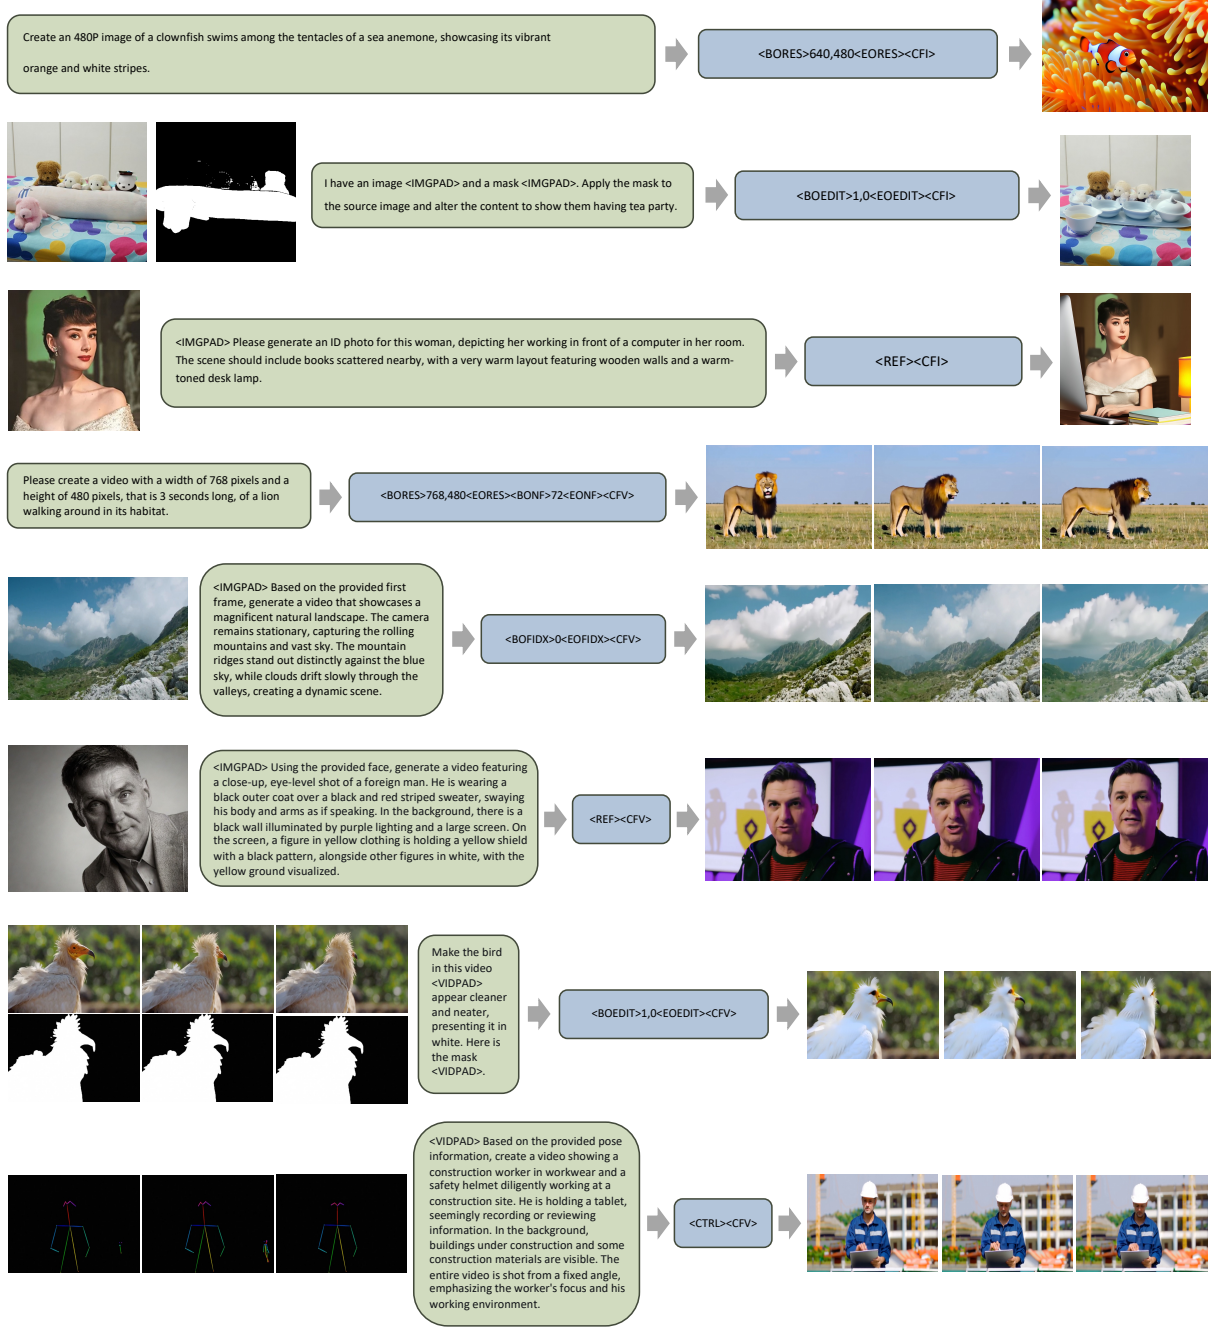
Create an 480P image of a clownfish swims among the tentacles of a sea anemone, showcasing its vibrant orange and white stripes.

<BORES>640,480<EORES><CFI>

I have an image <IMGPAD> and a mask <IMGPAD>. Apply the mask to the source image and alter the content to show them having tea party.

<BOEDIT>1,0<EOEDIT><CFI>

<IMGPAD> Please generate an ID photo for this woman, depicting her working in front of a computer in her room. The scene should include books scattered nearby, with a very warm layout featuring wooden walls and a warm-toned desk lamp.

<REF><CFI>

Please create a video with a width of 768 pixels and a height of 480 pixels, that is 3 seconds long, of a lion walking around in its habitat.

<BORES>768,480<EORES><BONF>72<EONF><CFV>

<IMGPAD> Based on the provided first frame, generate a video that showcases a magnificent natural landscape. The camera remains stationary, capturing the rolling mountains and vast sky. The mountain ridges stand out distinctly against the blue sky, while clouds drift slowly through the valleys, creating a dynamic scene.

<BOFIDX>0<EOFIDX><CFV>

<IMGPAD> Using the provided face, generate a video featuring a close-up, eye-level shot of a foreign man. He is wearing a black outer coat over a black and red striped sweater, swaying his body and arms as if speaking. In the background, there is a black wall illuminated by purple lighting and a large screen. On the screen, a figure in yellow clothing is holding a yellow shield with a black pattern, alongside other figures in white, with the yellow ground visualized.

<REF><CFV>

Make the bird in this video <VIDPAD> appear cleaner and neater, presenting it in white. Here is the mask <VIDPAD>.

<BOEDIT>1,0<EOEDIT><CFV>

<VIDPAD> Based on the provided pose information, create a video showing a construction worker in workwear and a safety helmet diligently working at a construction site. He is holding a tablet, seemingly recording or reviewing information. In the background, buildings under construction and some construction materials are visible. The entire video is shot from a fixed angle, emphasizing the worker's focus and his working environment.

<CTRL><CFV>